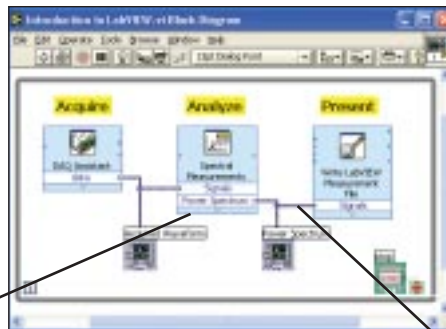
Introduction to LabVIEW.vi Block Diagram

File Edit Operate Tools Browse Window Help

13pt Dialog Font

Acquire

Analyze

Present

DAQ Assistant

data

Spectral Measurements

Signals

Power Spectrum

Write LabVIEW Measurement File

Signals

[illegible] Waveform

Power Spectrum